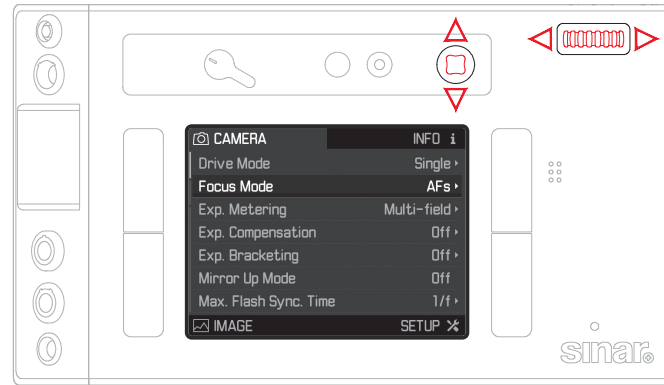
CAMERA INFO i

| | |
|---|---|
| Drive Mode | Single |
| Focus Mode | AFs |
| Exp. Metering | Multi-field |
| Exp. Compensation | Off |
| Exp. Bracketing | Off |
| Mirror Up Mode | Off |
| Max. Flash Sync. Time | 1/f |

IMAGE SETUP

sinar